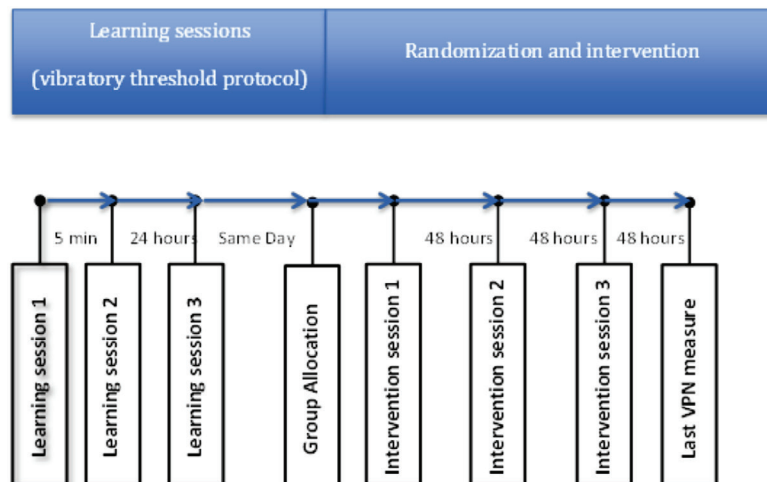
Learning sessions
(vibratory threshold protocol)

Randomization and intervention

5 min
24 hours
Same Day
48 hours
48 hours
48 hours

Learning session 1
Learning session 2
Learning session 3
Group Allocation
Intervention session 1
Intervention session 2
Intervention session 3
Last VPN measure